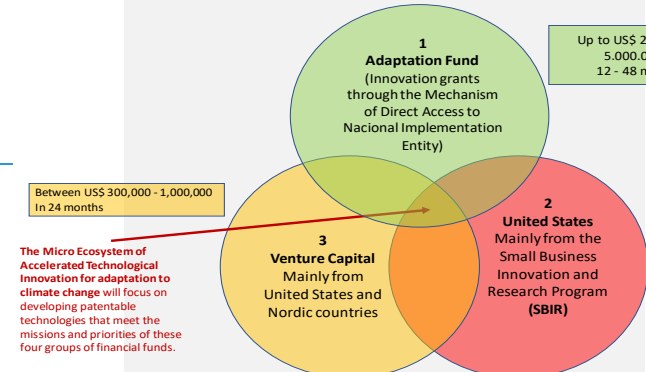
1
Adaptation Fund
(Innovation grants through the Mechanism of Direct Access to Nacional Implementation Entity)

Up to US$ 2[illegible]
5.000.0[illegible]
12 - 48 m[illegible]

Between US$ 300,000 - 1,000,000
In 24 months

The Micro Ecosystem of Accelerated Technological Innovation for adaptation to climate change will focus on developing patentable technologies that meet the missions and priorities of these four groups of financial funds.

2
United States
Mainly from the Small Business Innovation and Research Program
(SBIR)

3
Venture Capital
Mainly from United States and Nordic countries